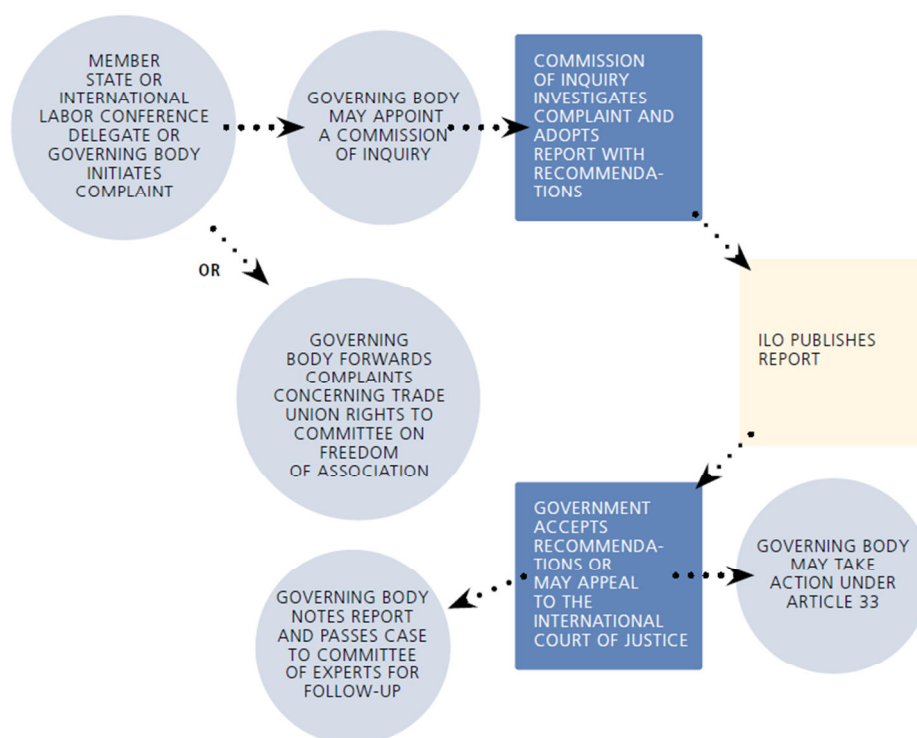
MEMBER STATE OR INTERNATIONAL LABOR CONFERENCE DELEGATE OR GOVERNING BODY INITIATES COMPLAINT

GOVERNING BODY MAY APPOINT A COMMISSION OF INQUIRY

COMMISSION OF INQUIRY INVESTIGATES COMPLAINT AND ADOPTS REPORT WITH RECOMMENDATIONS

OR

GOVERNING BODY FORWARDS COMPLAINTS CONCERNING TRADE UNION RIGHTS TO COMMITTEE ON FREEDOM OF ASSOCIATION

ILO PUBLISHES REPORT

GOVERNMENT ACCEPTS RECOMMENDATIONS OR MAY APPEAL TO THE INTERNATIONAL COURT OF JUSTICE

GOVERNING BODY MAY TAKE ACTION UNDER ARTICLE 33

GOVERNING BODY NOTES REPORT AND PASSES CASE TO COMMITTEE OF EXPERTS FOR FOLLOW-UP